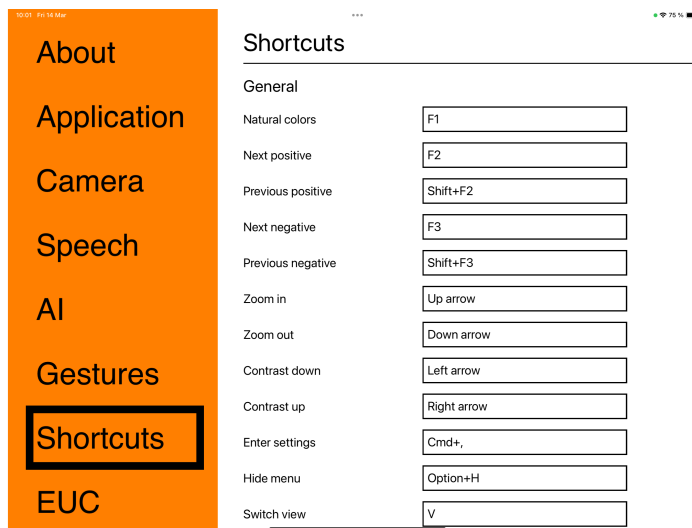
10:01 Fri 14 Mar

75 %

About

Application

Camera

Speech

AI

Gestures

Shortcuts

EUC

Shortcuts

General

| | |
|---|---|
| Natural colors | F1 |
| Next positive | F2 |
| Previous positive | Shift+F2 |
| Next negative | F3 |
| Previous negative | Shift+F3 |
| Zoom in | Up arrow |
| Zoom out | Down arrow |
| Contrast down | Left arrow |
| Contrast up | Right arrow |
| Enter settings | Cmd+, |
| Hide menu | Option+H |
| Switch view | V |